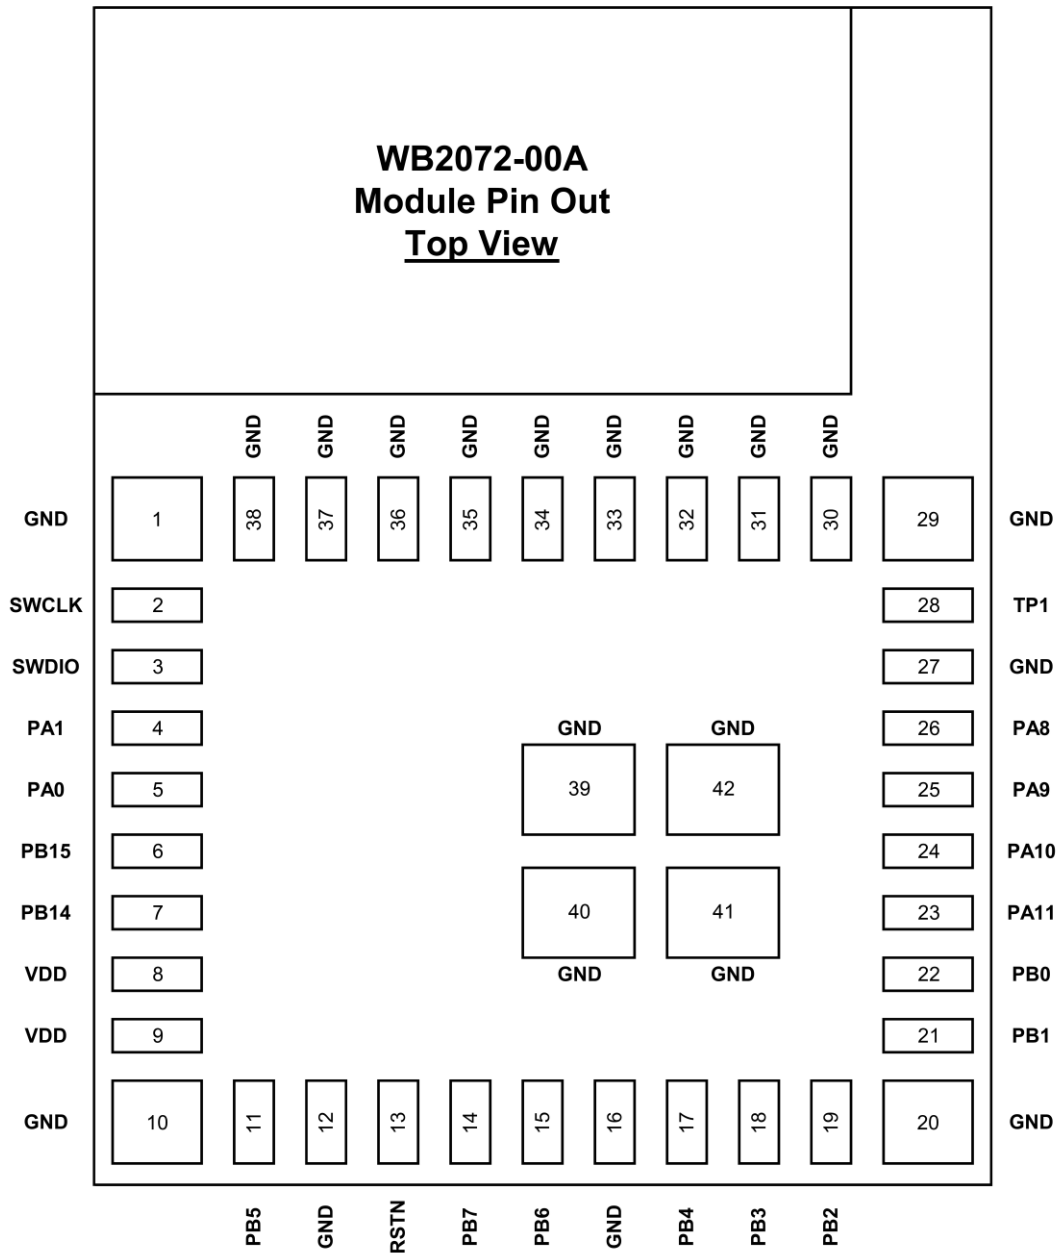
WB2072-00A
Module Pin Out
Top View

GND GND GND GND GND GND GND GND GND

GND 1 38 37 36 35 34 33 32 31 30 29 GND

SWCLK 2
SWDIO 3
PA1 4
PA0 5
PB15 6
PB14 7
VDD 8
VDD 9
GND 10

28 TP1
27 GND
26 PA8
25 PA9
24 PA10
23 PA11
22 PB0
21 PB1
20 GND

GND GND
39 42
40 41
GND GND

11 12 13 14 15 16 17 18 19

PB5 GND RSTN PB7 PB6 GND PB4 PB3 PB2